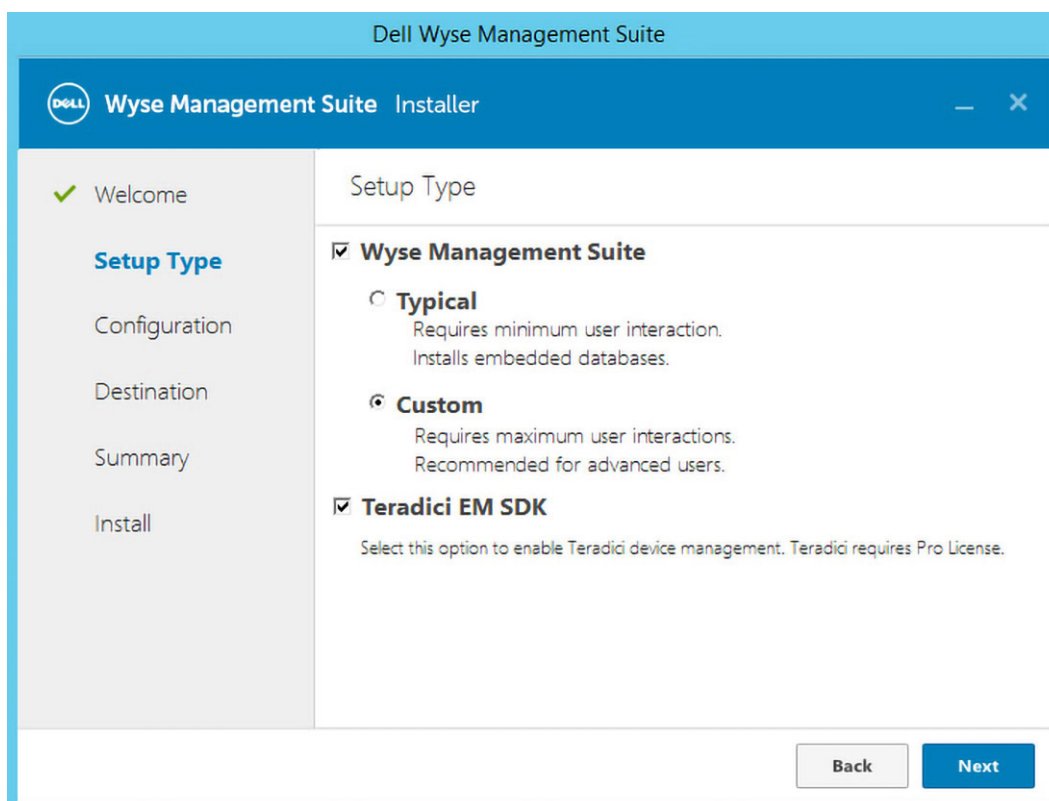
Dell Wyse Management Suite

DELL Wyse Management Suite Installer

Welcome

Setup Type

Configuration

Destination

Summary

Install

Setup Type

Wyse Management Suite

Typical
Requires minimum user interaction.
Installs embedded databases.

Custom
Requires maximum user interactions.
Recommended for advanced users.

Teradici EM SDK

Select this option to enable Teradici device management. Teradici requires Pro License.

Back

Next